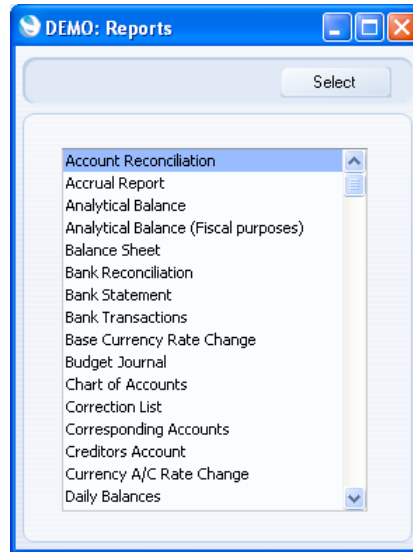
DEMO: Reports

Select

Account Reconciliation
Accrual Report
Analytical Balance
Analytical Balance (Fiscal purposes)
Balance Sheet
Bank Reconciliation
Bank Statement
Bank Transactions
Base Currency Rate Change
Budget Journal
Chart of Accounts
Correction List
Corresponding Accounts
Creditors Account
Currency A/C Rate Change
Daily Balances